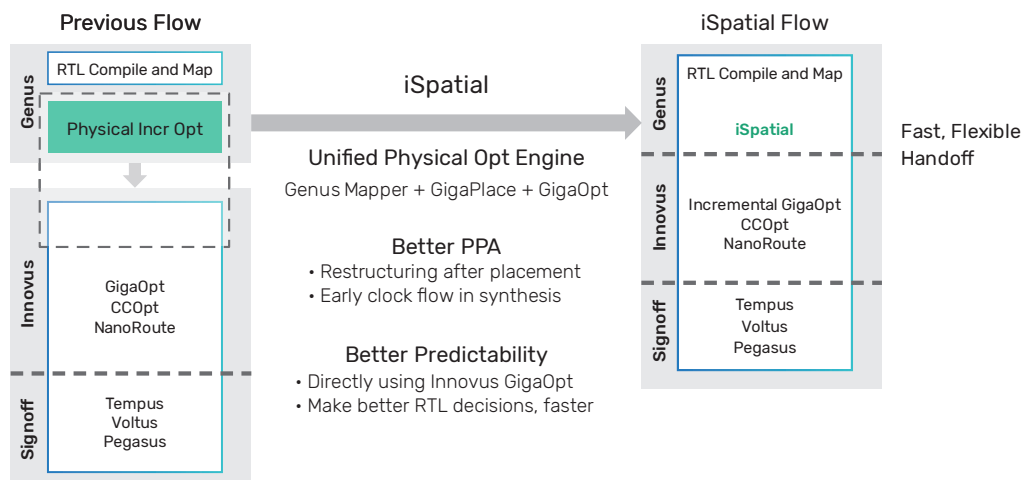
Previous Flow

Genus

RTL Compile and Map

Physical Incr Opt

Innovus

GigaOpt
CCOpt
NanoRoute

Signoff

Tempus
Voltus
Pegasus

iSpatial

Unified Physical Opt Engine

Genus Mapper + GigaPlace + GigaOpt

Better PPA

• Restructuring after placement
• Early clock flow in synthesis

Better Predictability

• Directly using Innovus GigaOpt
• Make better RTL decisions, faster

iSpatial Flow

Genus

RTL Compile and Map

iSpatial

Fast, Flexible Handoff

Innovus

Incremental GigaOpt
CCOpt
NanoRoute

Signoff

Tempus
Voltus
Pegasus